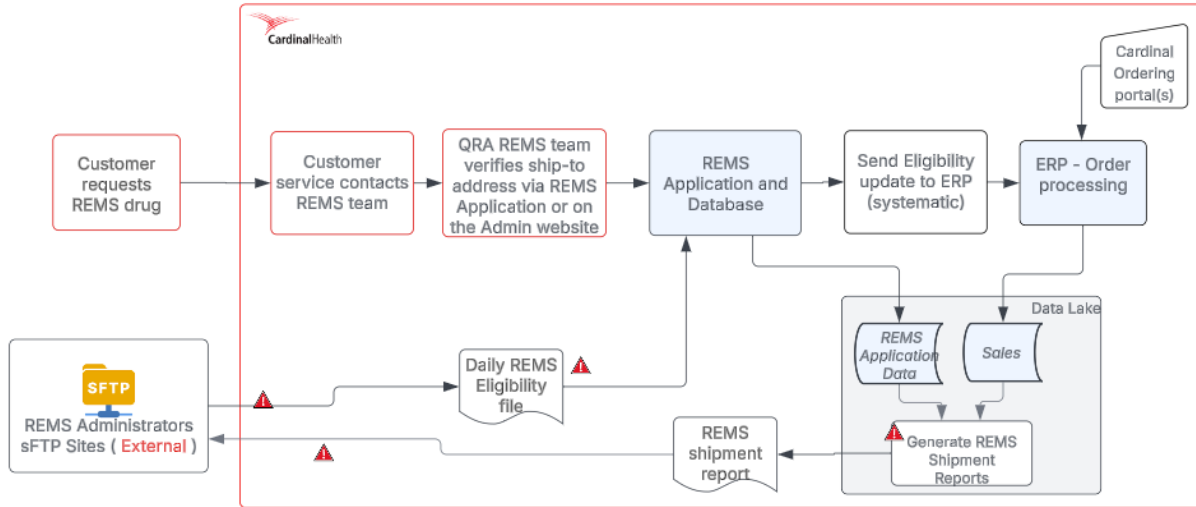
CardinalHealth

Cardinal Ordering portal(s)

Customer requests REMS drug

Customer service contacts REMS team

QRA REMS team verifies ship-to address via REMS Application or on the Admin website

REMS Application and Database

Send Eligibility update to ERP (systematic)

ERP - Order processing

Data Lake

REMS Application Data

Sales

SFTP

REMS Administrators sFTP Sites ( External )

Daily REMS Eligibility file

REMS shipment report

Generate REMS Shipment Reports